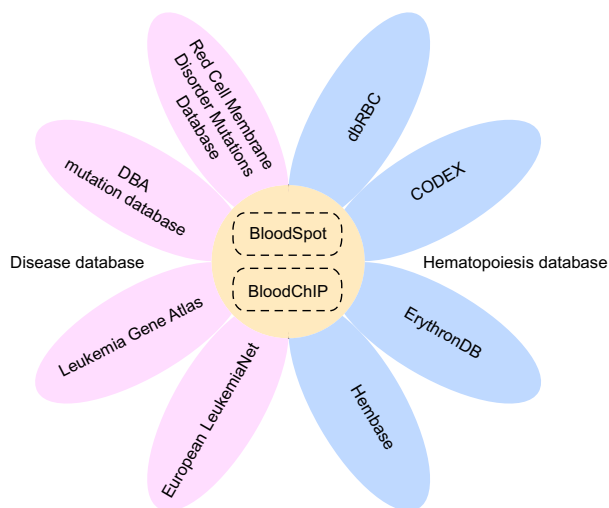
Red Cell Membrane Disorder Mutations Database

DBA mutation database

Disease database

Leukemia Gene Atlas

European LeukemiaNet

dbRBC

CODEX

Hematopoiesis database

ErythronDB

Hembase

BloodSpot

BloodChIP